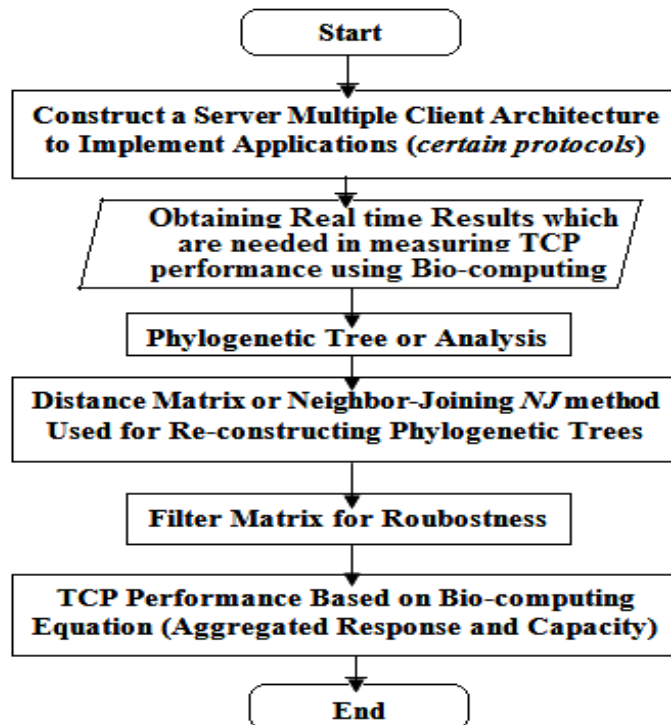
Start

Construct a Server Multiple Client Architecture to Implement Applications (certain protocols)

Obtaining Real time Results which are needed in measuring TCP performance using Bio-computing

Phylogenetic Tree or Analysis

Distance Matrix or Neighbor-Joining NJ method Used for Re-constructing Phylogenetic Trees

Filter Matrix for Roubostness

TCP Performance Based on Bio-computing Equation (Aggregated Response and Capacity)

End